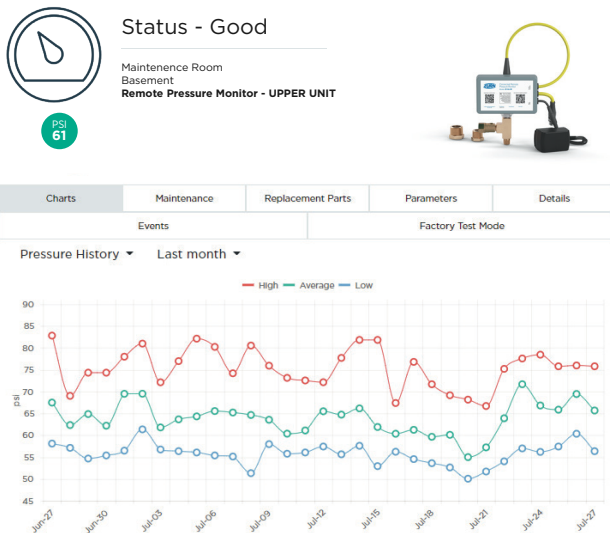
PSI
61

Status - Good

Maintenence Room
Basement
**Remote Pressure Monitor - UPPER UNIT**

Charts | Maintenance | Replacement Parts | Parameters | Details
Events | Factory Test Mode

Pressure History ▾ Last month ▾

High Average Low

90
85
80
75
70
65
60
55
50
45

psi

Jun-27 Jun-30 Jul-03 Jul-06 Jul-09 Jul-12 Jul-15 Jul-18 Jul-21 Jul-24 Jul-27